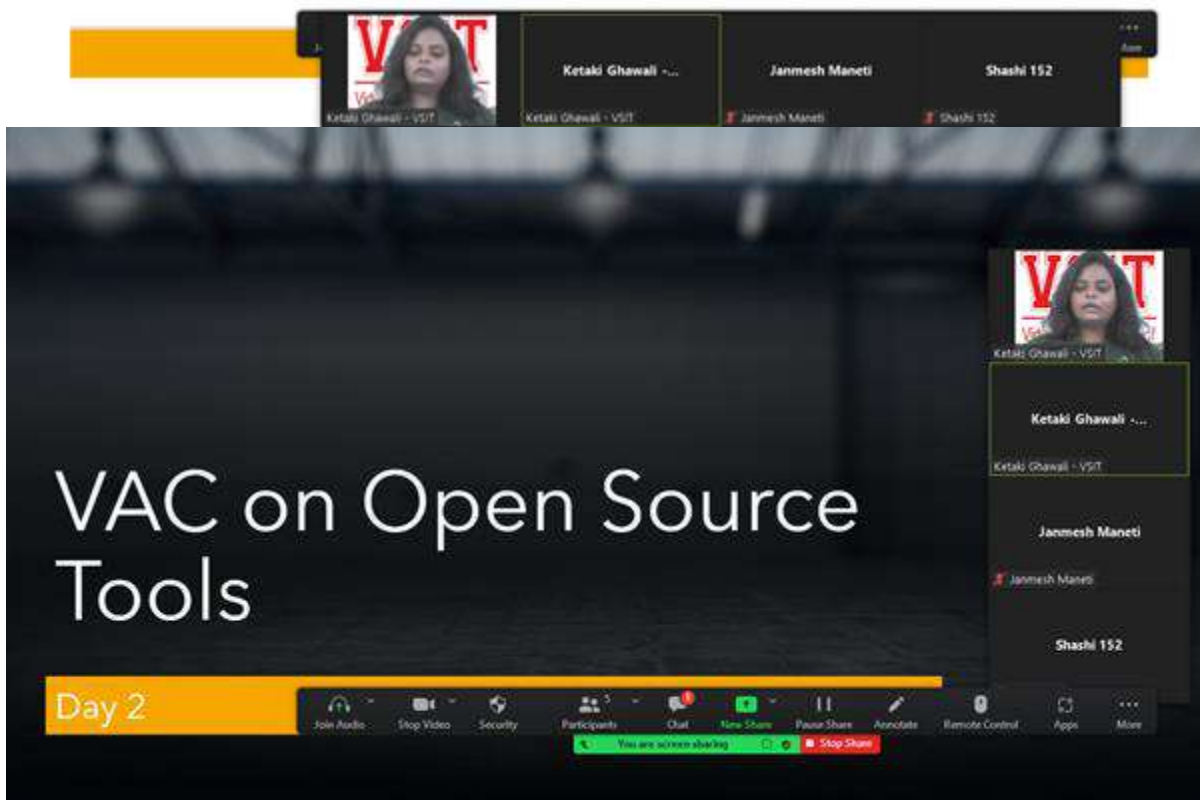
VSIT
Ketaki Ghawali - VSIT
Ketaki Ghawali -...
Ketaki Ghawali - VSIT
Janmesh Maneti
Janmesh Maneti
Shashi 152
Shashi 152

VAC on Open Source Tools

VSIT
Ketaki Ghawali - VSIT
Ketaki Ghawali -...
Ketaki Ghawali - VSIT
Janmesh Maneti
Janmesh Maneti
Shashi 152

Day 2

Join Audio
Stop Video
Security
5
Participants
Chat
New Share
Pause Share
Annotate
Remote Control
Apps
More
You are screen sharing
Stop Share